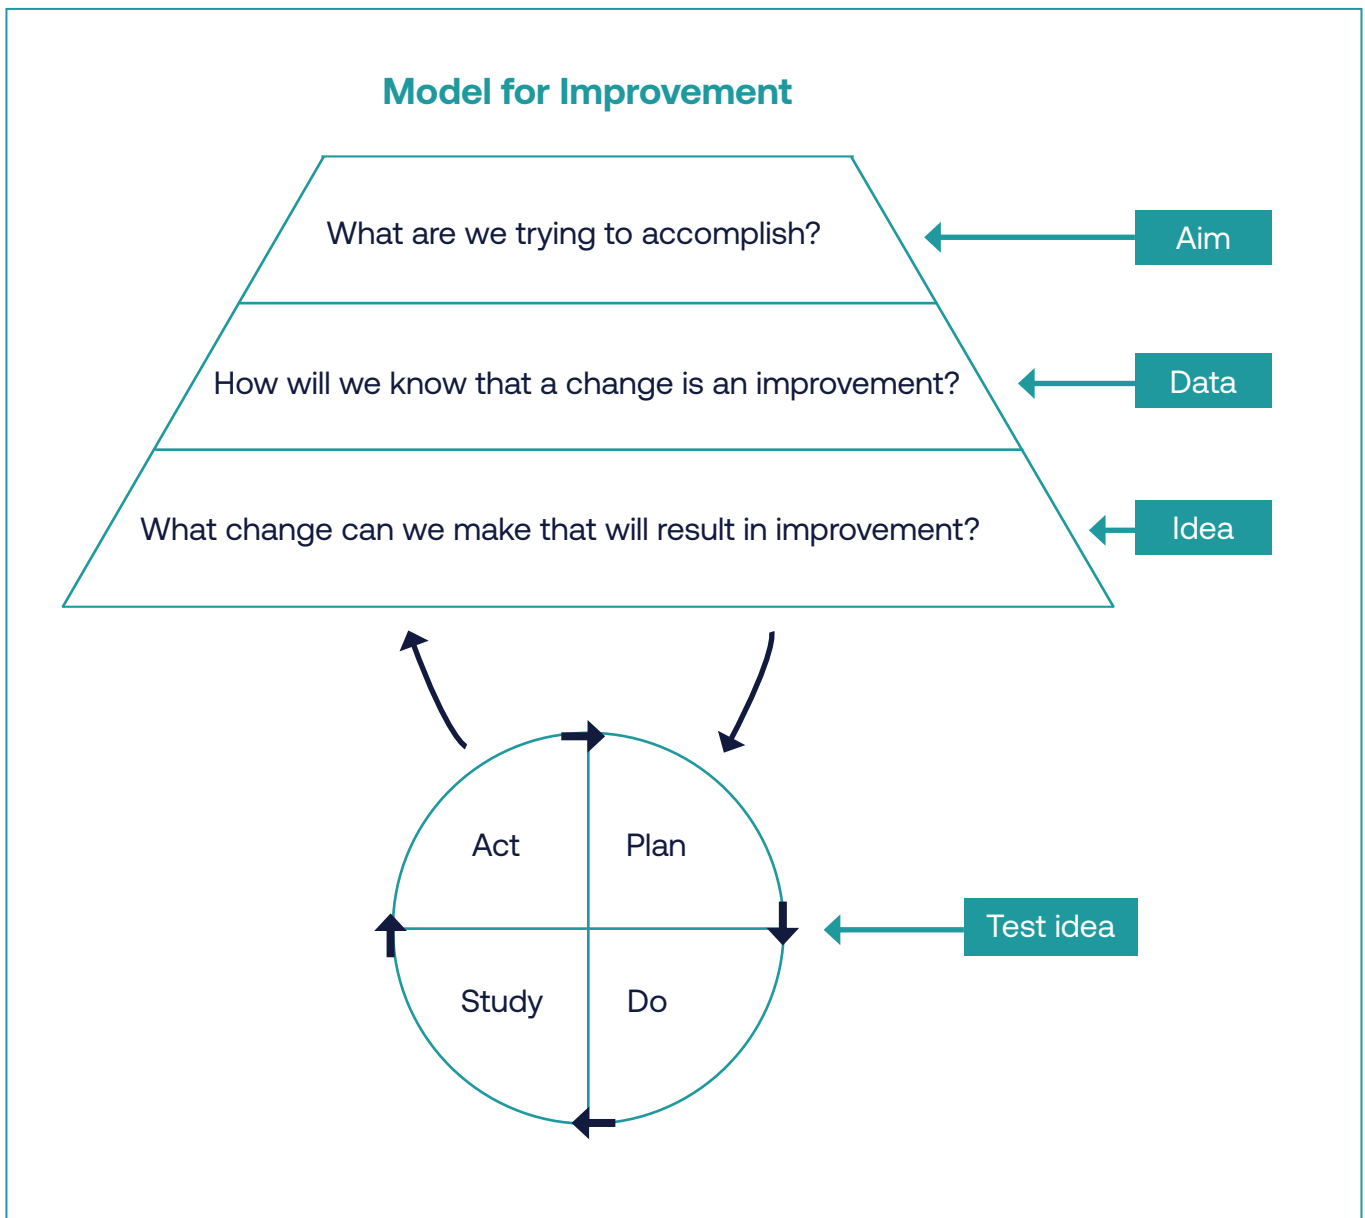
Model for Improvement

What are we trying to accomplish?

Aim

How will we know that a change is an improvement?

Data

What change can we make that will result in improvement?

Idea

Act

Plan

Study

Do

Test idea